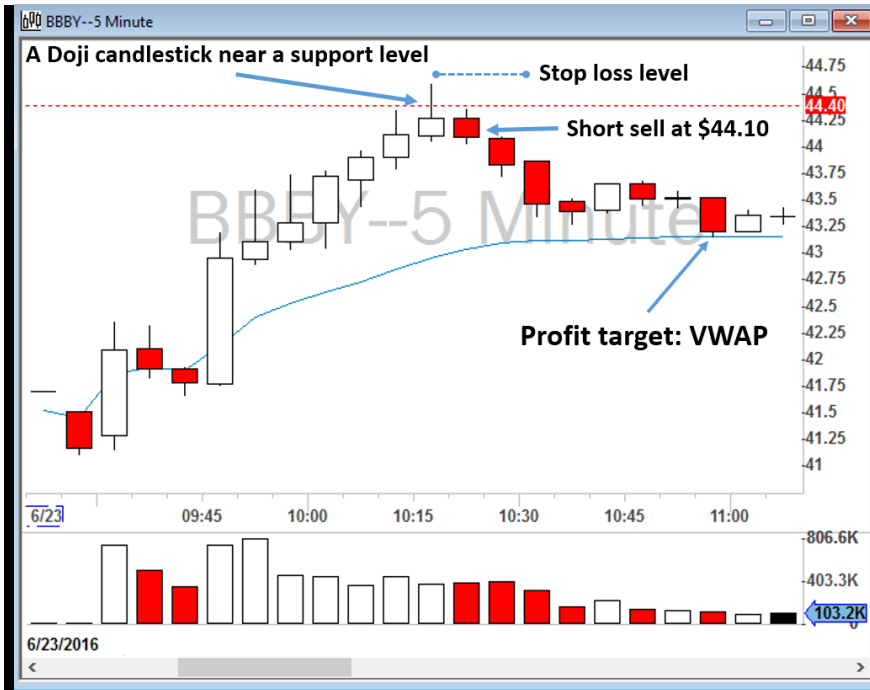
BBBY--5 Minute

A Doji candlestick near a support level

Stop loss level

Short sell at $44.10

Profit target: VWAP

BBBY--5 Minute

44.75
44.5
44.40
44.25
44
43.75
43.5
43.25
43
42.75
42.5
42.25
42
41.75
41.5
41.25
41

6/23
09:45
10:00
10:15
10:30
10:45
11:00

806.6K
403.3K
103.2K
0

6/23/2016